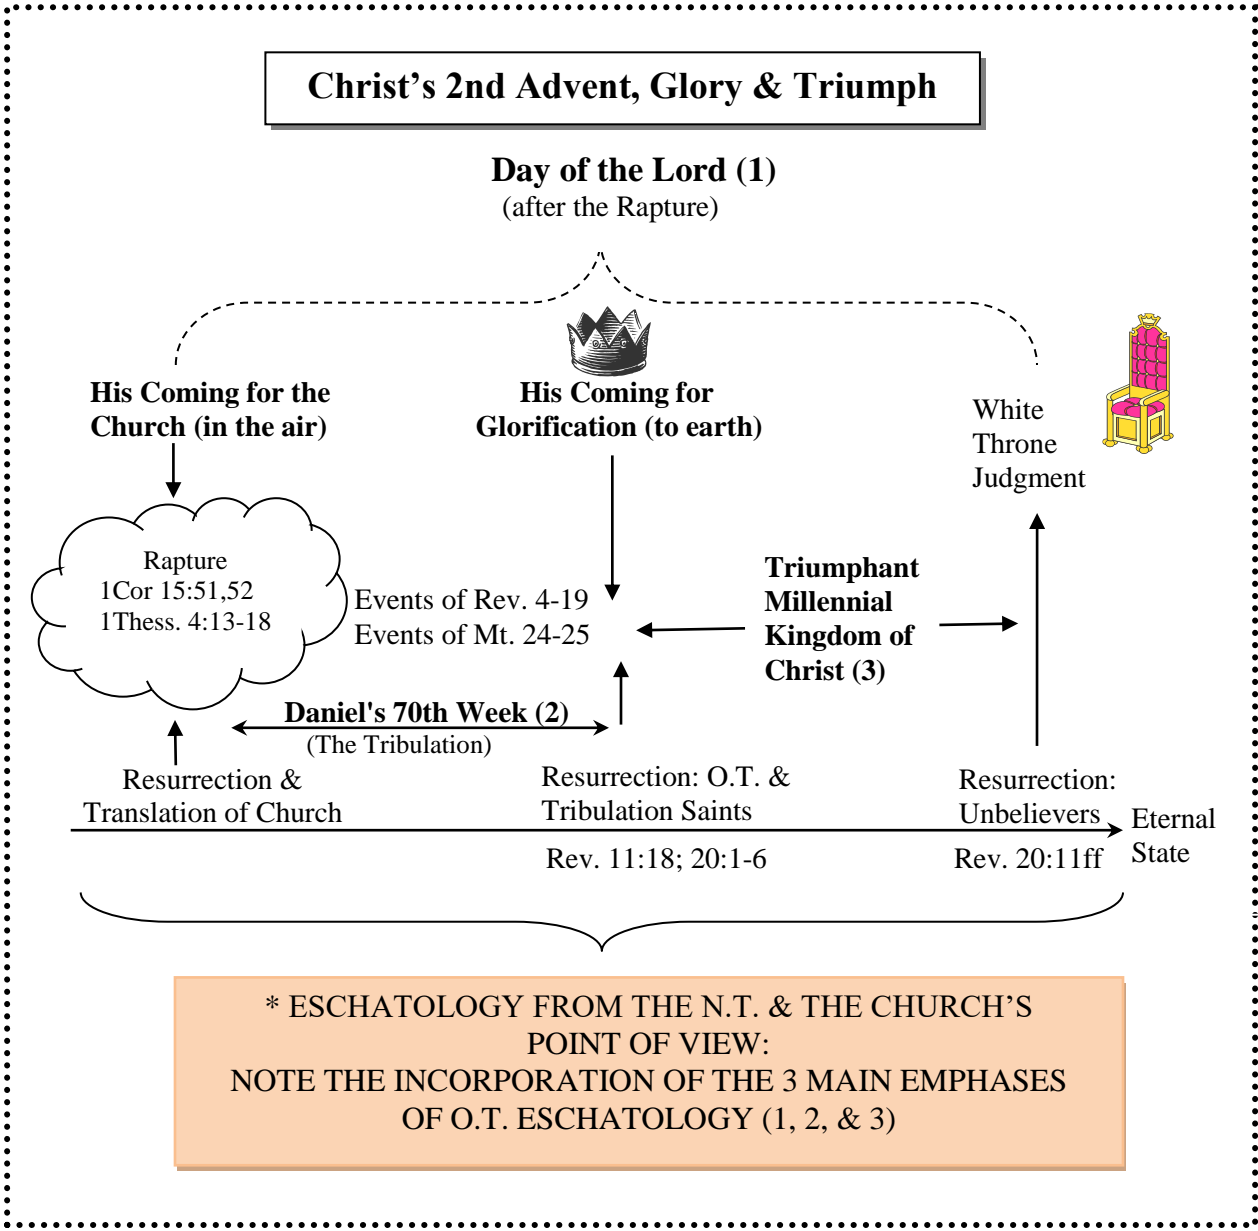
Christ's 2nd Advent, Glory & Triumph

Day of the Lord (1)
(after the Rapture)

His Coming for the Church (in the air)

His Coming for Glorification (to earth)

White Throne Judgment

Rapture
1Cor 15:51,52
1Thess. 4:13-18

Events of Rev. 4-19
Events of Mt. 24-25

Triumphant Millennial Kingdom of Christ (3)

Daniel's 70th Week (2)
(The Tribulation)

Resurrection & Translation of Church

Resurrection: O.T. & Tribulation Saints

Rev. 11:18; 20:1-6

Resurrection: Unbelievers

Rev. 20:11ff

Eternal State

* ESCHATOLOGY FROM THE N.T. & THE CHURCH'S POINT OF VIEW:
NOTE THE INCORPORATION OF THE 3 MAIN EMPHASES OF O.T. ESCHATOLOGY (1, 2, & 3)